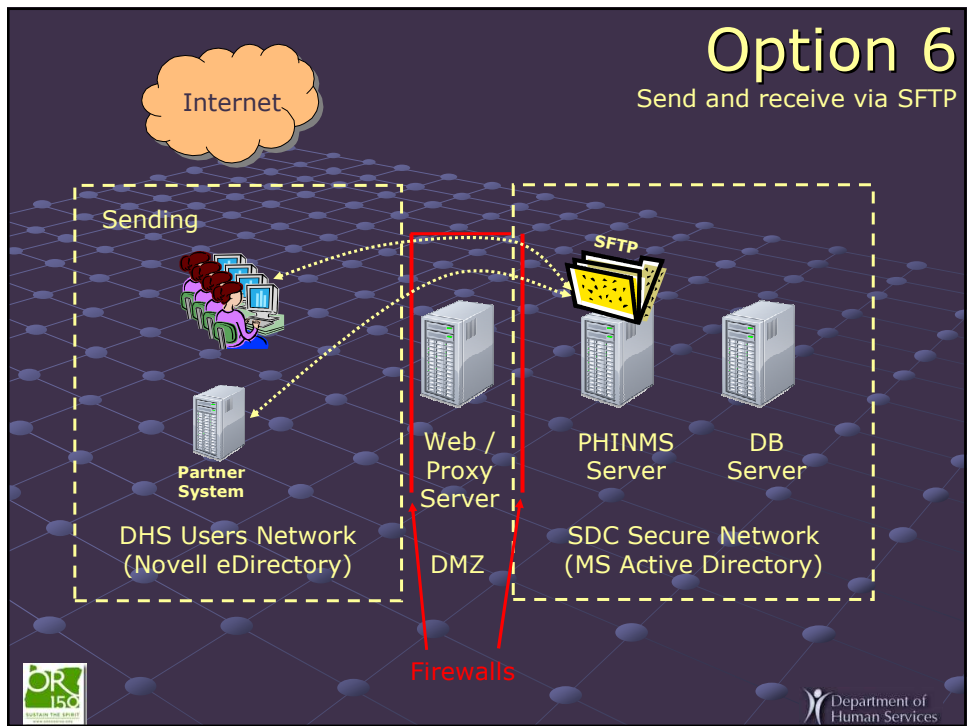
Option 6
Send and receive via SFTP

Internet

Sending

SFTP

Partner System

Web / Proxy Server

PHINMS Server

DB Server

DHS Users Network (Novell eDirectory)

DMZ

SDC Secure Network (MS Active Directory)

Firewalls

OR 150
SUSTAIN THE SPIRIT

Department of Human Services